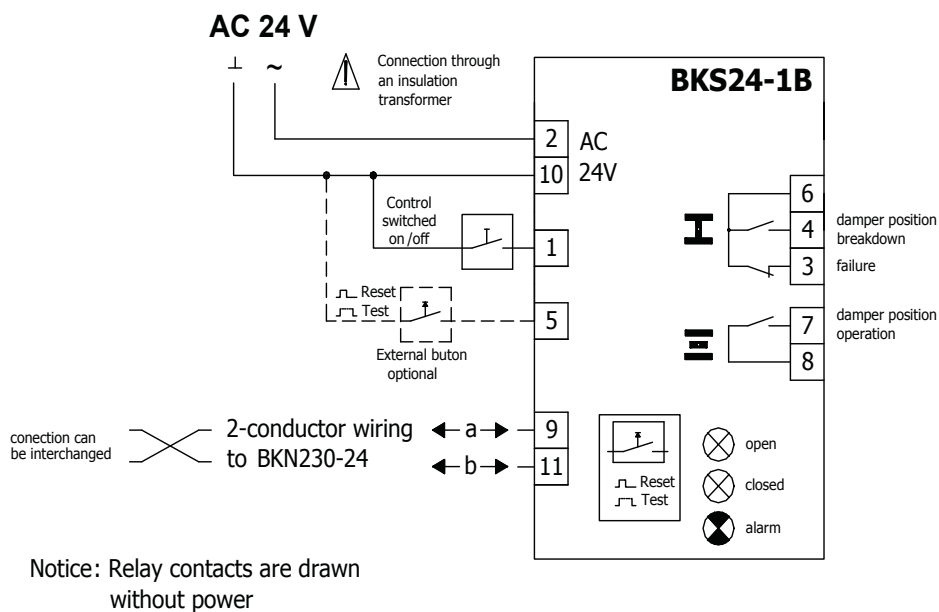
AC 24 V

⊥ ~

Connection through an insulation transformer

BKS24-1B

2 AC
10 24V

Control switched on /off

1

Reset
Test

External buton optional

5

6
4 damper position breakdown
3 failure

7 damper position operation
8

conection can be interchanged

2-conductor wiring to BKN230-24

a 9
b 11

Reset
Test

open
closed
alarm

Notice: Relay contacts are drawn without power